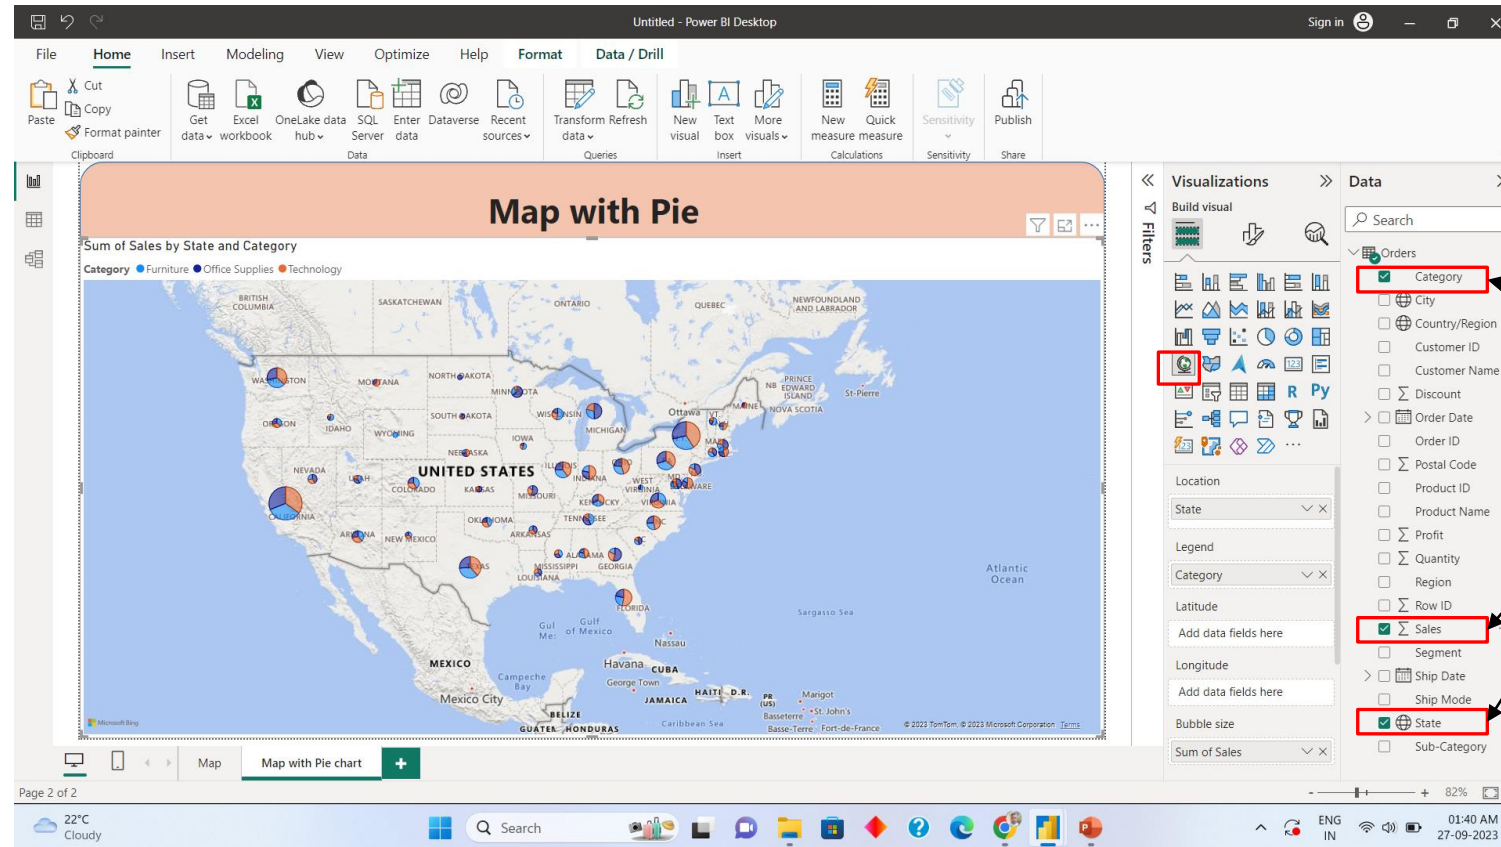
Untitled - Power BI Desktop

Sign in

File Home Insert Modeling View Optimize Help Format Data / Drill

Paste Cut Copy Format painter Clipboard

Get data Excel workbook OneLake data hub SQL Server Enter data Dataverse Recent sources Data

Transform data Refresh Queries

New visual Text box More visuals Insert

New measure Quick measure Calculations

Sensitivity Sensitivity

Publish Share

Map with Pie

Sum of Sales by State and Category

Category ● Furniture ● Office Supplies ● Technology

BRITISH COLUMBIA SASKATCHEWAN ONTARIO QUEBEC NEWFOUNDLAND AND LABRADOR PRINCE EDWARD ISLAND NOVA SCOTIA St-Pierre WASHINGTON MONTANA NORTH DAKOTA MINNESOTA OREGON IDAHO SOUTH DAKOTA WISCONSIN MICHIGAN Ottawa MAINE WYOMING IOWA NEBRASKA NEVADA UTAH COLORADO UNITED STATES KANSAS MISSOURI ILLINOIS INDIANA WEST VIRGINIA CALIFORNIA KENTUCKY VIRGINIA OKLAHOMA TENNESSEE ARIZONA NEW MEXICO ARKANSAS ALABAMA GEORGIA MISSISSIPPI TEXAS LOUISIANA FLORIDA Atlantic Ocean Sargasso Sea Gulf of Mexico Nassau Havana CUBA MEXICO Campeche Bay George Town Mexico City JAMAICA HAITI D.R. PR (US) Marigot St. John's Basseterre Basse-Terre Fort-de-France BELIZE GUATE. HONDURAS Caribbean Sea

Microsoft Bing © 2023 TomTom, © 2023 Microsoft Corporation Terms

Filters

Visualizations Build visual

Location State
Legend Category
Latitude Add data fields here
Longitude Add data fields here
Bubble size Sum of Sales

Data
Search
Orders
Category
City
Country/Region
Customer ID
Customer Name
Discount
Order Date
Order ID
Postal Code
Product ID
Product Name
Profit
Quantity
Region
Row ID
Sales
Segment
Ship Date
Ship Mode
State
Sub-Category

Map Map with Pie chart +

Page 2 of 2

82%

22°C Cloudy

Search

ENG IN 01:40 AM 27-09-2023